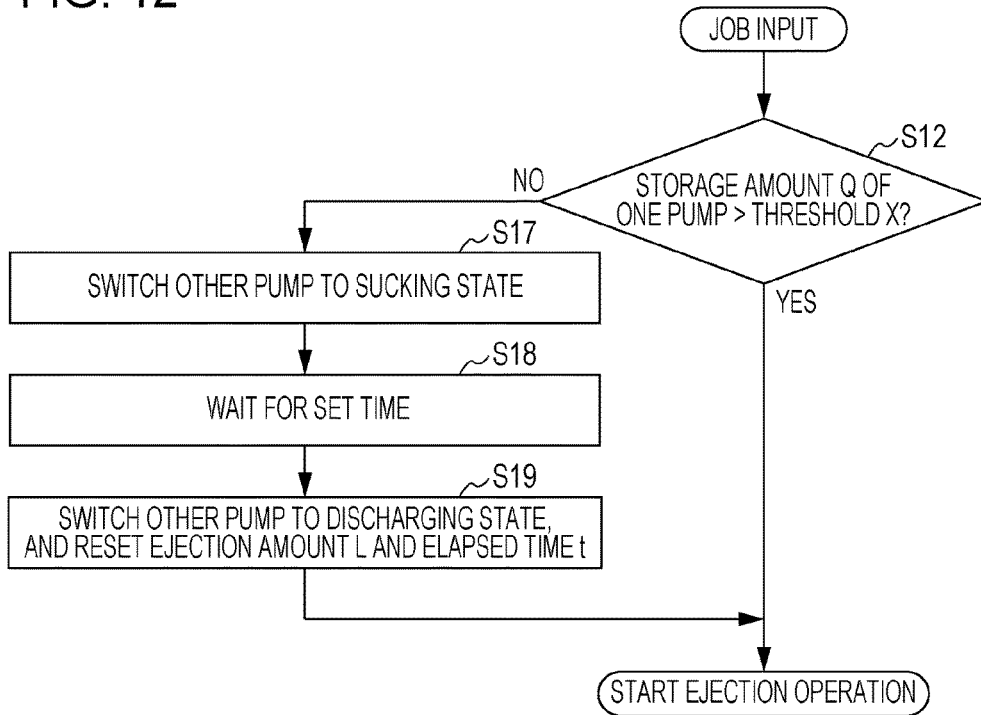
FIG. 12

JOB INPUT

S12

STORAGE AMOUNT Q OF ONE PUMP > THRESHOLD X?

NO

YES

S17

SWITCH OTHER PUMP TO SUCKING STATE

S18

WAIT FOR SET TIME

S19

SWITCH OTHER PUMP TO DISCHARGING STATE, AND RESET EJECTION AMOUNT L AND ELAPSED TIME t

START EJECTION OPERATION